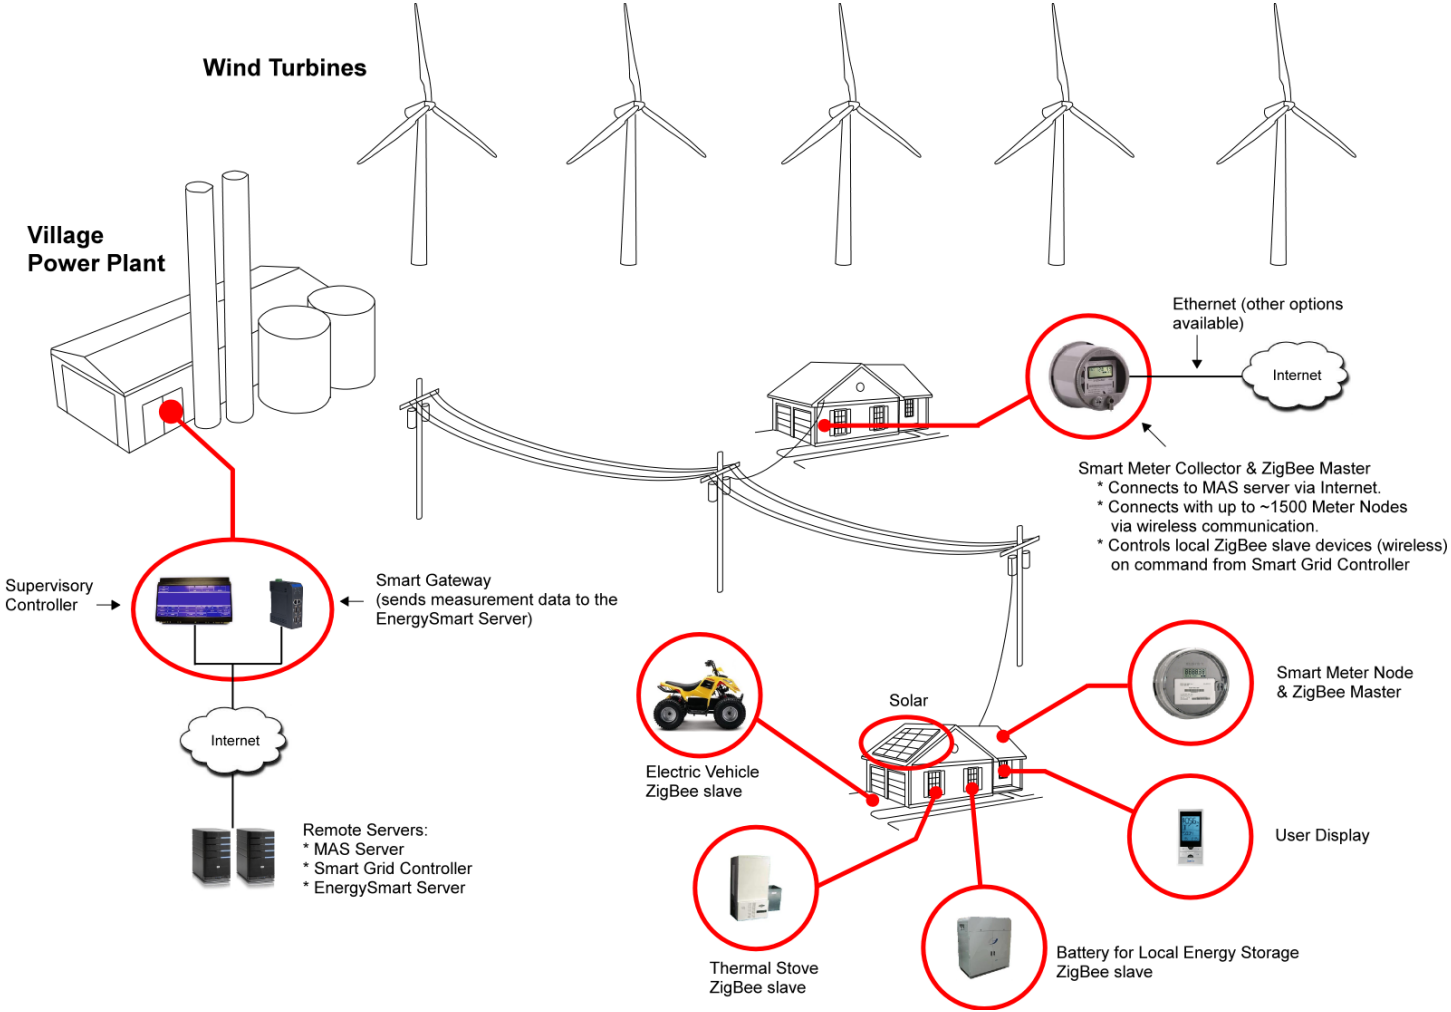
Wind Turbines

Village Power Plant

Ethernet (other options available)

Internet

Smart Meter Collector & ZigBee Master
* Connects to MAS server via Internet.
* Connects with up to ~1500 Meter Nodes via wireless communication.
* Controls local ZigBee slave devices (wireless) on command from Smart Grid Controller

Supervisory Controller

Smart Gateway (sends measurement data to the EnergySmart Server)

Internet

Remote Servers:
* MAS Server
* Smart Grid Controller
* EnergySmart Server

Solar

Smart Meter Node & ZigBee Master

Electric Vehicle ZigBee slave

User Display

Thermal Stove ZigBee slave

Battery for Local Energy Storage ZigBee slave